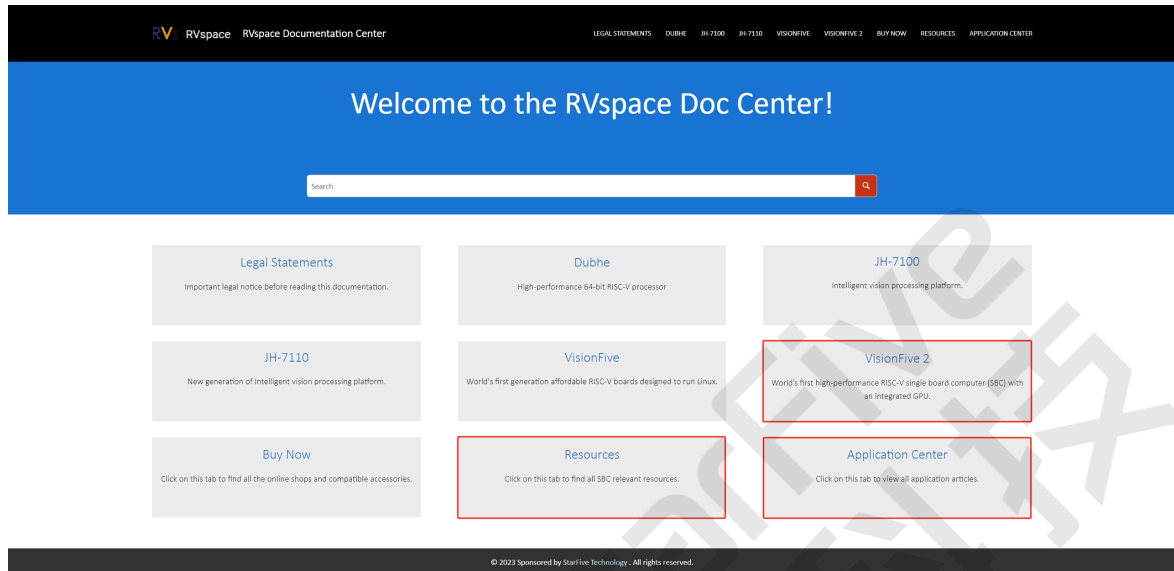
RVspace RVspace Documentation Center

LEGAL STATEMENTS DUBHE JH-7100 JH-7110 VISIONFIVE VISIONFIVE 2 BUY NOW RESOURCES APPLICATION CENTER

Welcome to the RVspace Doc Center!

Search

Legal Statements
Important legal notice before reading this documentation.

Dubhe
High-performance 64-bit RISC-V processor

JH-7100
Intelligent vision processing platform.

JH-7110
New generation of Intelligent vision processing platform.

VisionFive
World's first generation affordable RISC-V boards designed to run Linux.

VisionFive 2
World's first high-performance RISC-V single board computer (SBC) with an integrated GPU.

Buy Now
Click on this tab to find all the online shops and compatible accessories.

Resources
Click on this tab to find all SBC relevant resources.

Application Center
Click on this tab to view all application articles.

© 2023 Sponsored by StarFive Technology . All rights reserved.